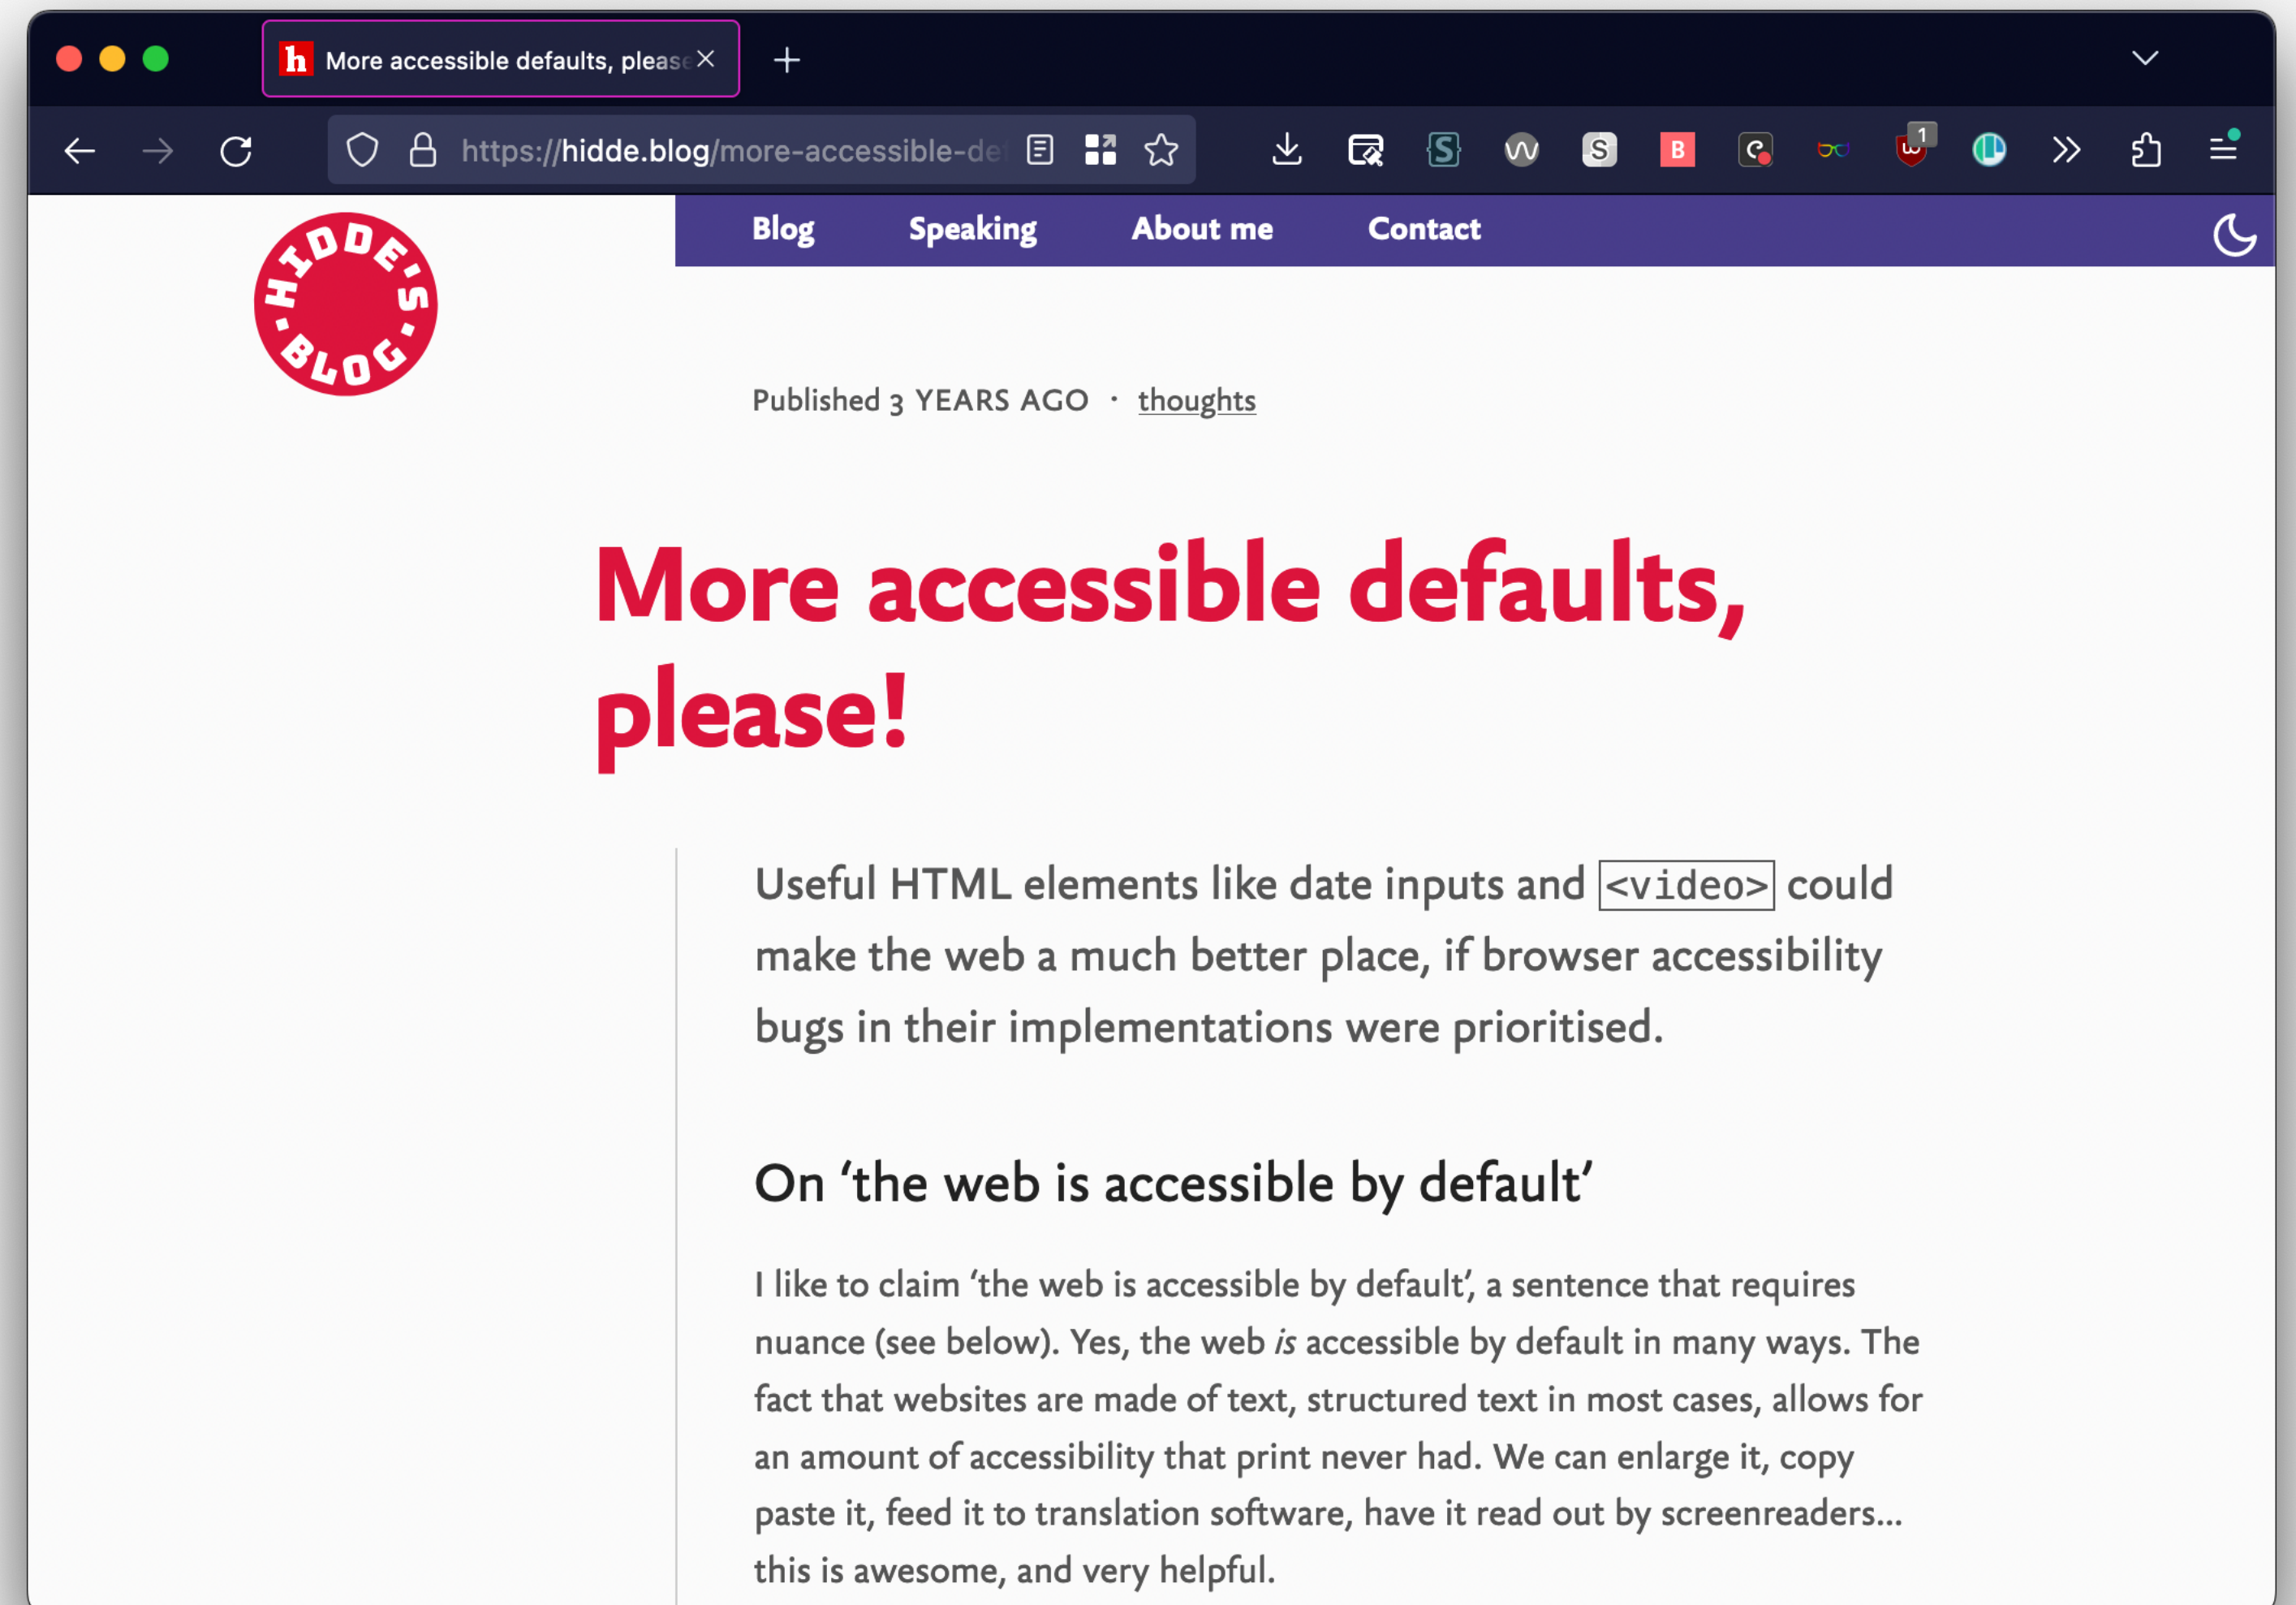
More accessible defaults, pleas

https://hidde.blog/more-accessible-de

S

S

B

1

Blog Speaking About me Contact

HIDDE'S BLOG

Published 3 YEARS AGO · thoughts

More accessible defaults, please!

Useful HTML elements like date inputs and <video> could make the web a much better place, if browser accessibility bugs in their implementations were prioritised.

On 'the web is accessible by default'

I like to claim 'the web is accessible by default', a sentence that requires nuance (see below). Yes, the web *is* accessible by default in many ways. The fact that websites are made of text, structured text in most cases, allows for an amount of accessibility that print never had. We can enlarge it, copy paste it, feed it to translation software, have it read out by screenreaders… this is awesome, and very helpful.